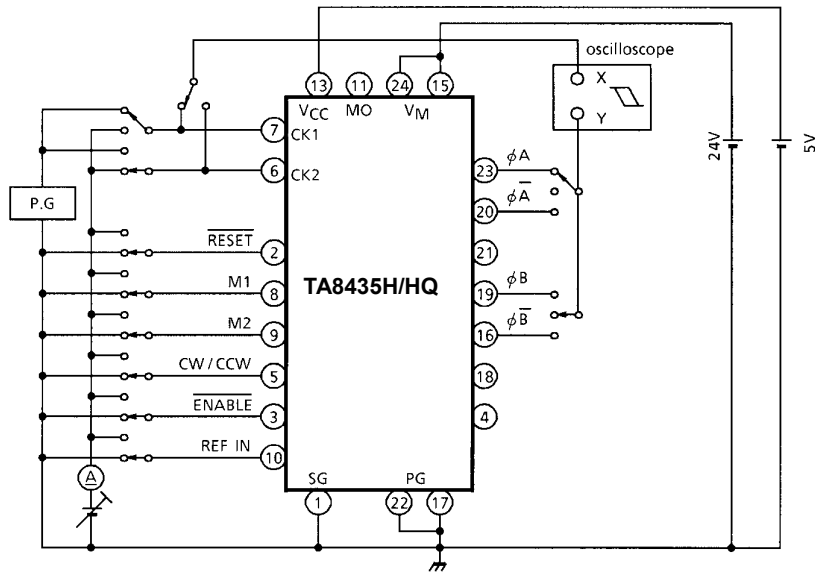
oscilloscope
X
Y
13 11 24 15
$V_{CC}$ MO $V_M$
7 CK1
6 CK2
P.G
$\overline{RESET}$ 2
M1 8
M2 9
CW / CCW 5
$\overline{ENABLE}$ 3
REF IN 10
A
TA8435H/HQ
23 $\phi A$
20 $\phi \overline{A}$
21
19 $\phi B$
16 $\phi \overline{B}$
18
4
SG PG
1 22 17
24V
5V